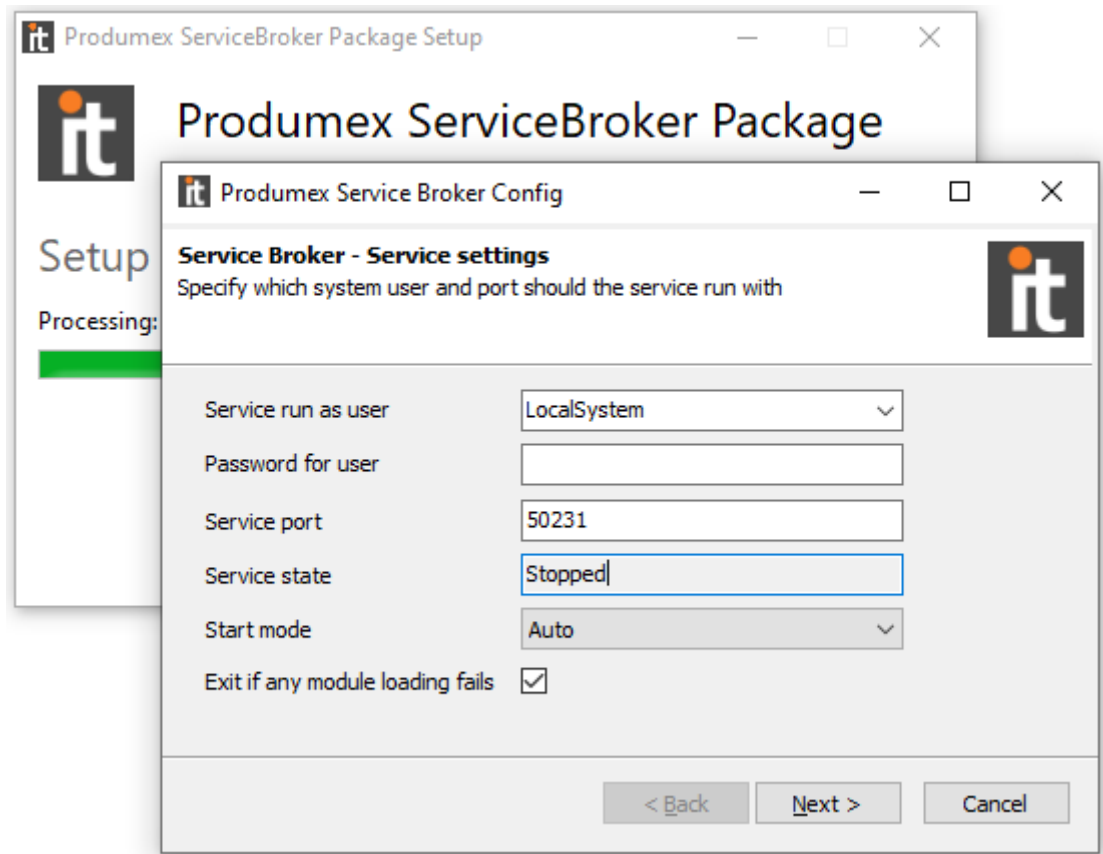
it Produmex ServiceBroker Package Setup

it

Produmex ServiceBroker Package

Setup

Processing:

it Produmex Service Broker Config

Service Broker - Service settings
Specify which system user and port should the service run with

it

Service run as user | LocalSystem
Password for user |
Service port | 50231
Service state | Stopped
Start mode | Auto
Exit if any module loading fails

< Back | Next > | Cancel